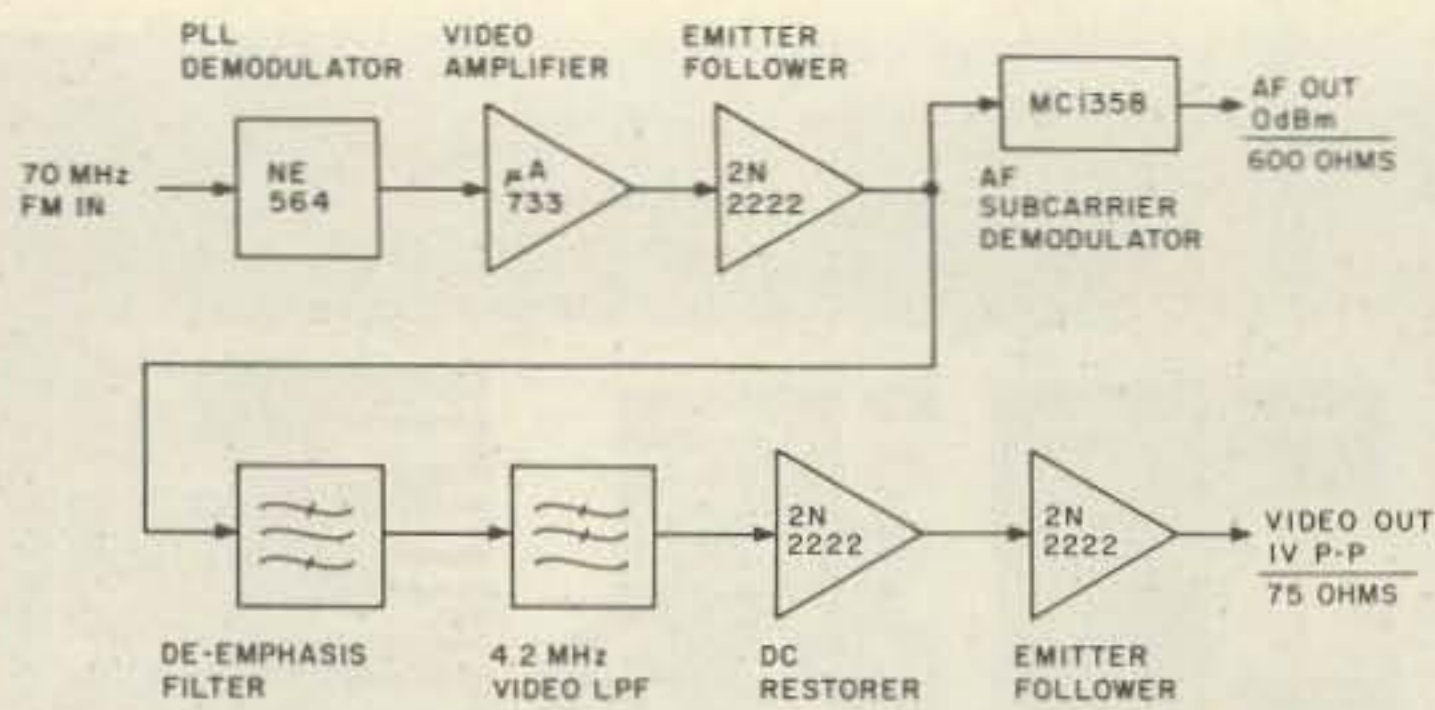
PLL DEMODULATOR

VIDEO AMPLIFIER

EMITTER FOLLOWER

70 MHz FM IN

NE 564

$\mu$A 733

2N 2222

MC1358

AF OUT 0dBm

600 OHMS

AF SUBCARRIER DEMODULATOR

2N 2222

2N 2222

VIDEO OUT 1V P-P

75 OHMS

DE-EMPHASIS FILTER

4.2 MHz VIDEO LPF

DC RESTORER

EMITTER FOLLOWER